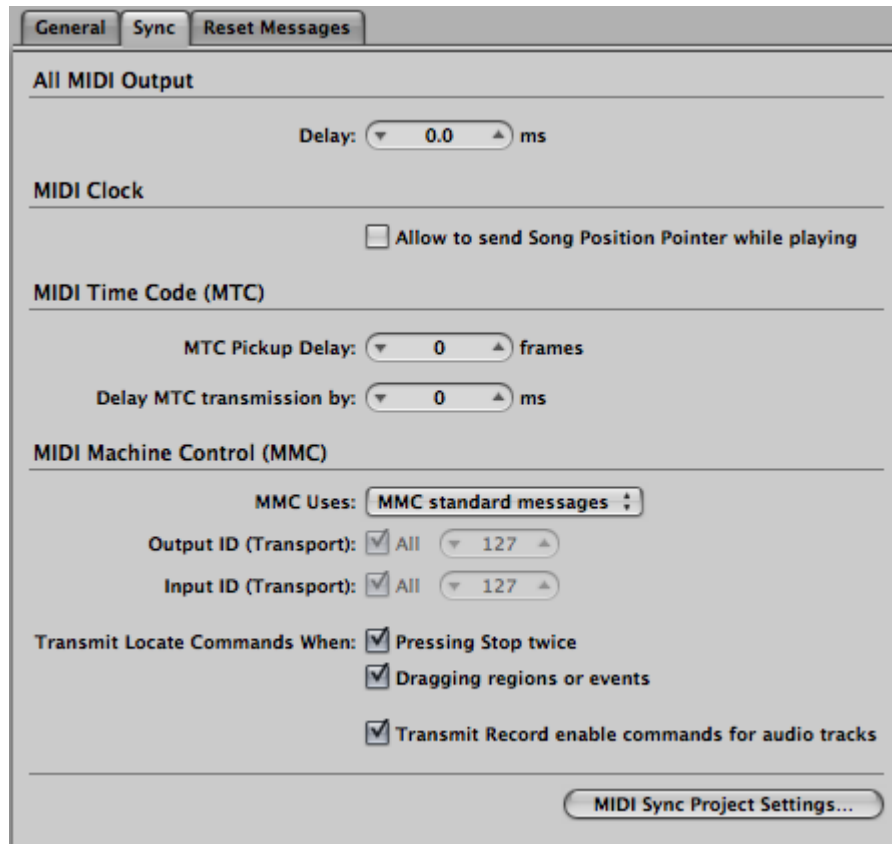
General Sync Reset Messages

All MIDI Output

Delay: 0.0 ms

MIDI Clock

Allow to send Song Position Pointer while playing

MIDI Time Code (MTC)

MTC Pickup Delay: 0 frames

Delay MTC transmission by: 0 ms

MIDI Machine Control (MMC)

MMC Uses: MMC standard messages

Output ID (Transport): All 127

Input ID (Transport): All 127

Transmit Locate Commands When: Pressing Stop twice

Dragging regions or events

Transmit Record enable commands for audio tracks

MIDI Sync Project Settings...